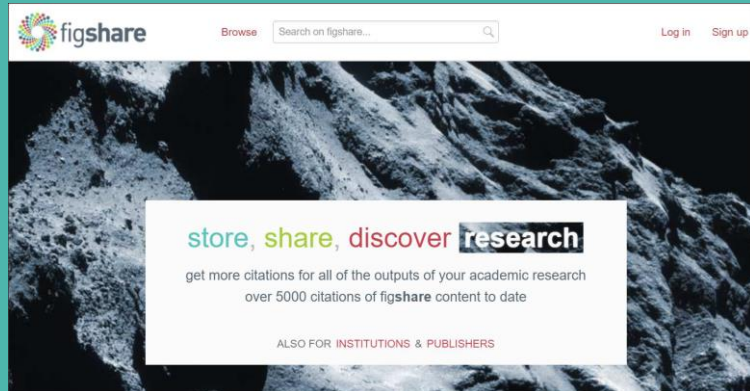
figshare

Browse

Search on figshare...

Log in

Sign up

store, share, discover research

get more citations for all of the outputs of your academic research

over 5000 citations of figshare content to date

ALSO FOR INSTITUTIONS & PUBLISHERS